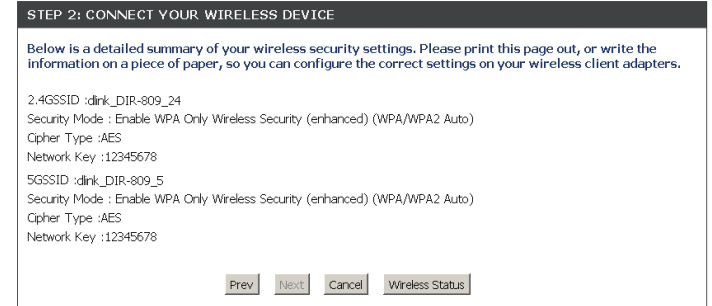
STEP 2: CONNECT YOUR WIRELESS DEVICE

Below is a detailed summary of your wireless security settings. Please print this page out, or write the information on a piece of paper, so you can configure the correct settings on your wireless client adapters.

2.4GSSID :dlink_DIR-809_24
Security Mode : Enable WPA Only Wireless Security (enhanced) (WPA/WPA2 Auto)
Cipher Type :AES
Network Key :12345678
5GSSID :dlink_DIR-809_5
Security Mode : Enable WPA Only Wireless Security (enhanced) (WPA/WPA2 Auto)
Cipher Type :AES
Network Key :12345678

Prev Next Cancel Wireless Status